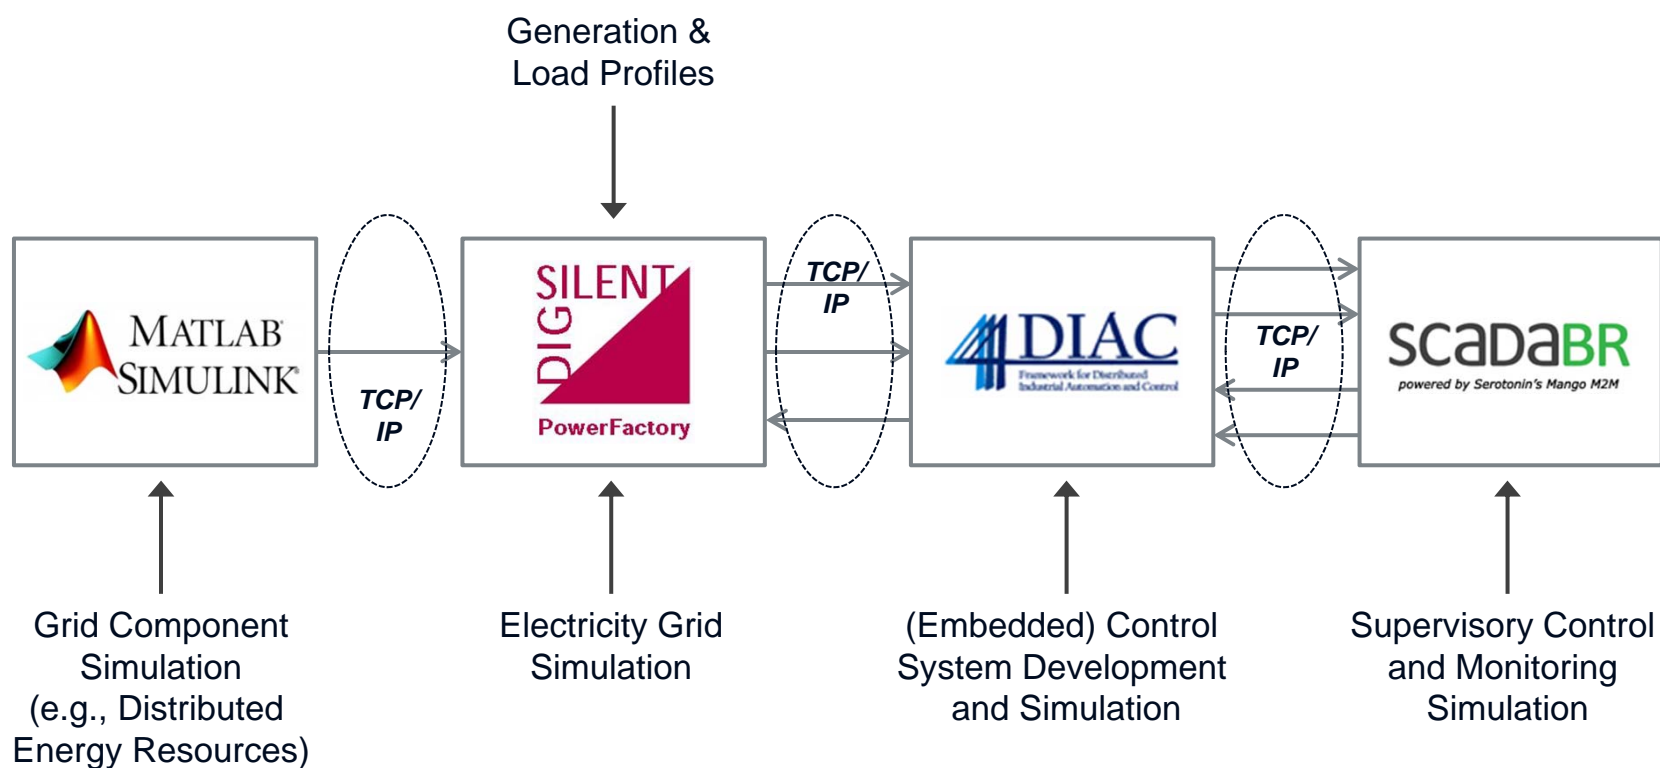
Generation & Load Profiles

MATLAB SIMULINK

TCP/ IP

DIG SILENT PowerFactory

TCP/ IP

4DIAC Framework for Distributed Industrial Automation and Control

TCP/ IP

scadaBR powered by Serotonin's Mango M2M

Grid Component Simulation (e.g., Distributed Energy Resources)

Electricity Grid Simulation

(Embedded) Control System Development and Simulation

Supervisory Control and Monitoring Simulation